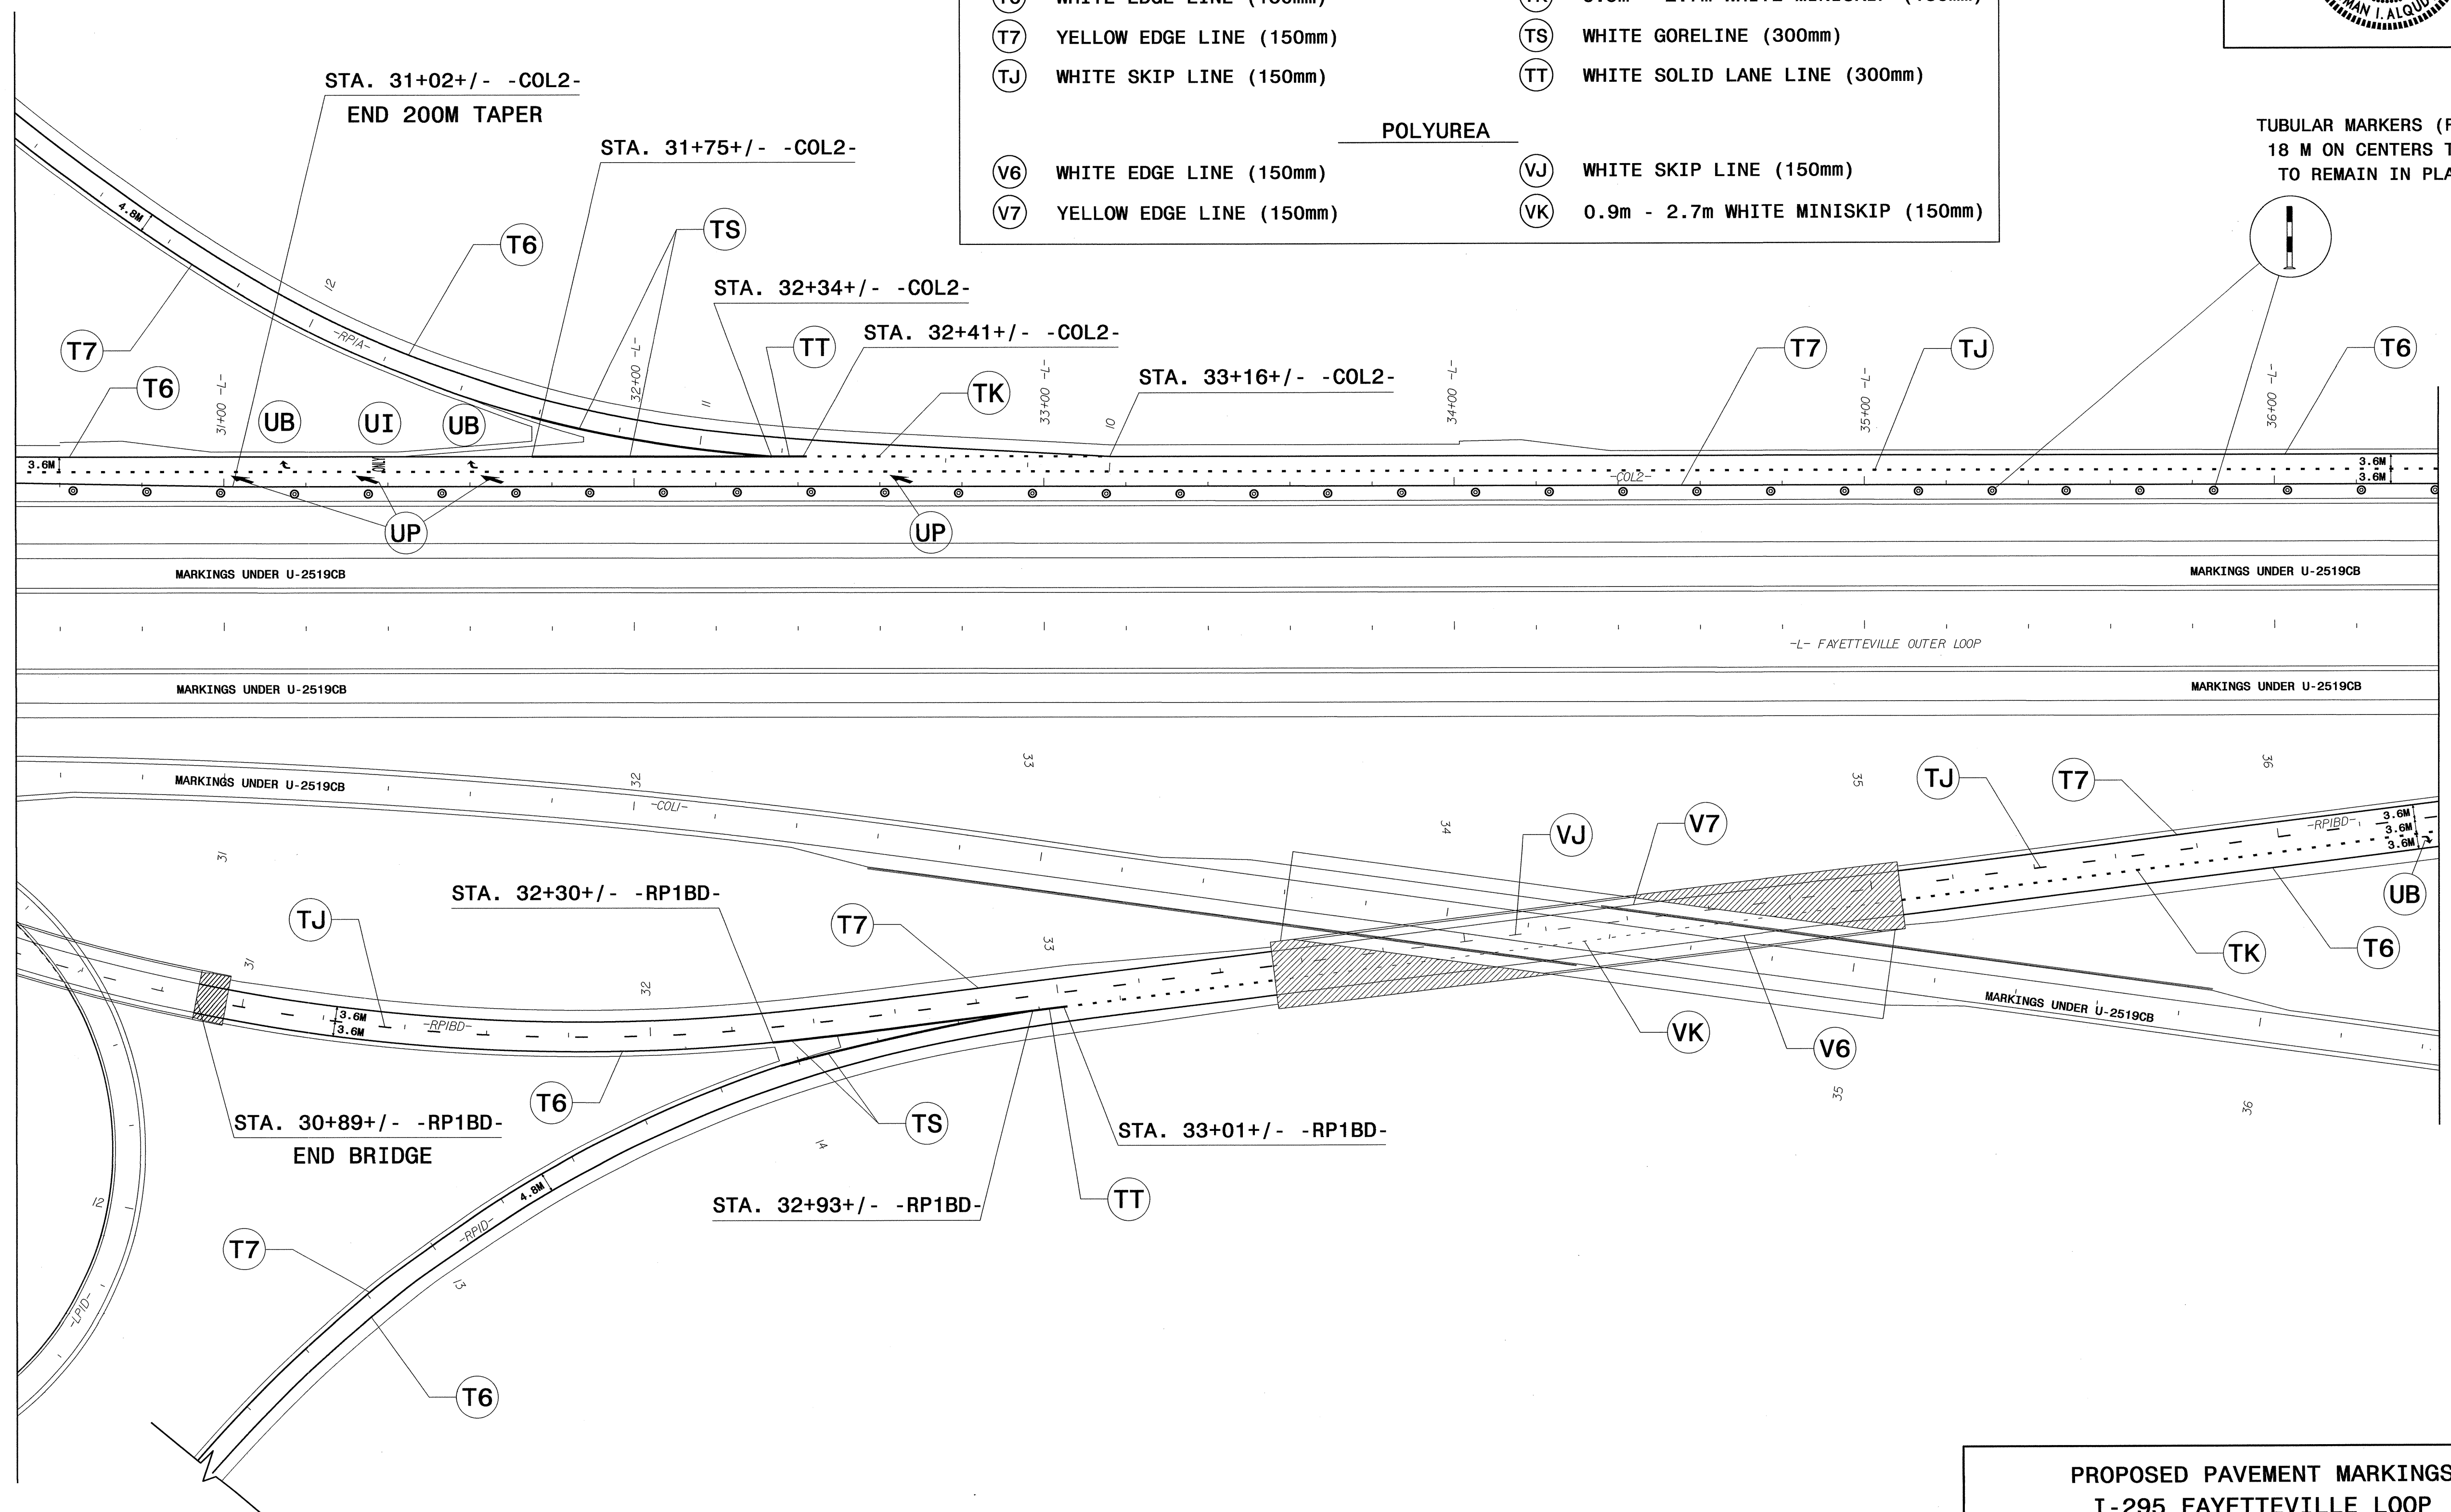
T6 WHITE EDGE LINE (150mm) TK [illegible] WHITE MINISKIP (150mm)
T7 YELLOW EDGE LINE (150mm) TS WHITE GORELINE (300mm)
TJ WHITE SKIP LINE (150mm) TT WHITE SOLID LANE LINE (300mm)

POLYUREA

V6 WHITE EDGE LINE (150mm) VJ WHITE SKIP LINE (150mm)
V7 YELLOW EDGE LINE (150mm) VK 0.9m - 2.7m WHITE MINISKIP (150mm)

TUBULAR MARKERS (F
18 M ON CENTERS T
TO REMAIN IN PLA

STA. 31+02+/- -COL2-
END 200M TAPER

STA. 31+75+/- -COL2-

STA. 32+34+/- -COL2-

STA. 32+41+/- -COL2-

STA. 33+16+/- -COL2-

T6 TS T7 T6 TT TK T7 TJ T6 UB UI UB UP UP

4.8M
-RPIA-
12
11
10
31+00 -L-
32+00 -L-
33+00 -L-
34+00 -L-
35+00 -L-
36+00 -L-
3.6M
3.6M
3.6M
ONLY
-COL2-

MARKINGS UNDER U-2519CB
MARKINGS UNDER U-2519CB
-L- FAYETTEVILLE OUTER LOOP
MARKINGS UNDER U-2519CB
MARKINGS UNDER U-2519CB
MARKINGS UNDER U-2519CB
-COL1-
32
33
34
35
36
31

TJ T7 VJ V7 UB TK T6 VK V6
-RPIBD-
3.6M
3.6M
3.6M

STA. 32+30+/- -RP1BD-

TJ T7
3.6M
3.6M
-RPIBD-
31
32
33
MARKINGS UNDER U-2519CB

STA. 30+89+/- -RP1BD-
END BRIDGE

T6 TS

STA. 33+01+/- -RP1BD-

STA. 32+93+/- -RP1BD-

TT
4.8M
-RPID-
14
13
12
-LPID-
35
36
T7
T6

PROPOSED PAVEMENT MARKINGS
I-295 FAYETTEVILLE LOOP